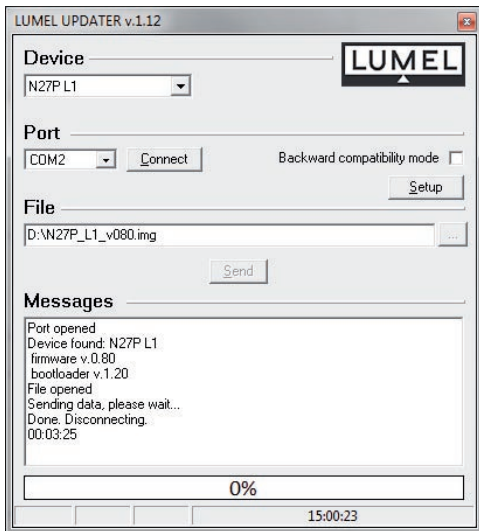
LUMEL UPDATER v.1.12

Device

LUMEL

N27P L1

Port

COM2

Connect

Backward compatibility mode

Setup

File

D:\N27P_L1_v080.img

...

Send

Messages

Port opened
Device found: N27P L1
firmware v.0.80
bootloader v.1.20
File opened
Sending data, please wait...
Done. Disconnecting.
00:03:25

0%

15:00:23